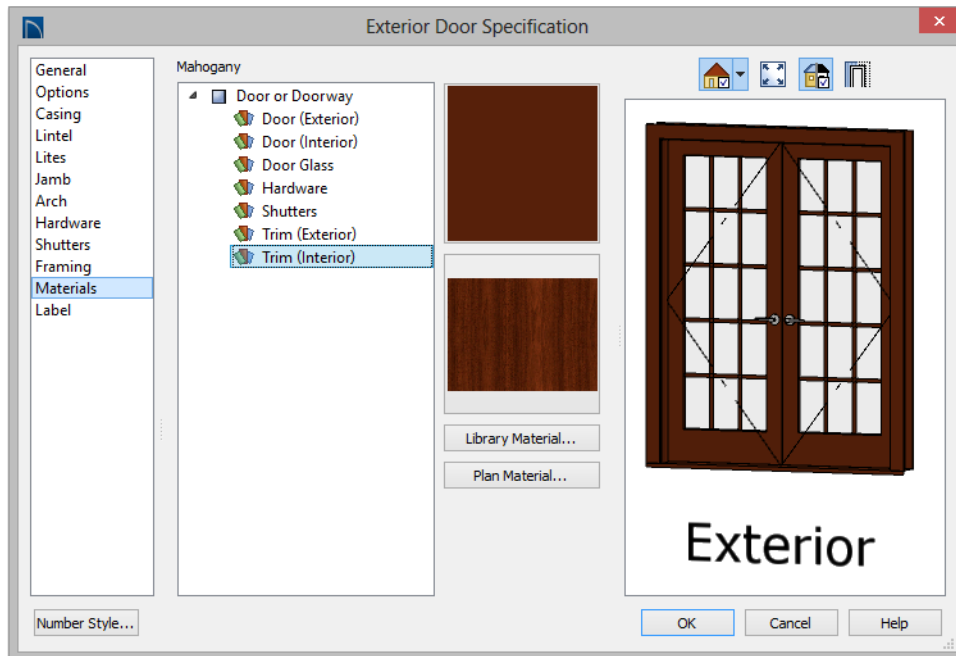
Exterior Door Specification

General
Options
Casing
Lintel
Lites
Jamb
Arch
Hardware
Shutters
Framing
Materials
Label

Mahogany

Door or Doorway
Door (Exterior)
Door (Interior)
Door Glass
Hardware
Shutters
Trim (Exterior)
Trim (Interior)

Library Material...
Plan Material...

Exterior

Number Style...
OK
Cancel
Help